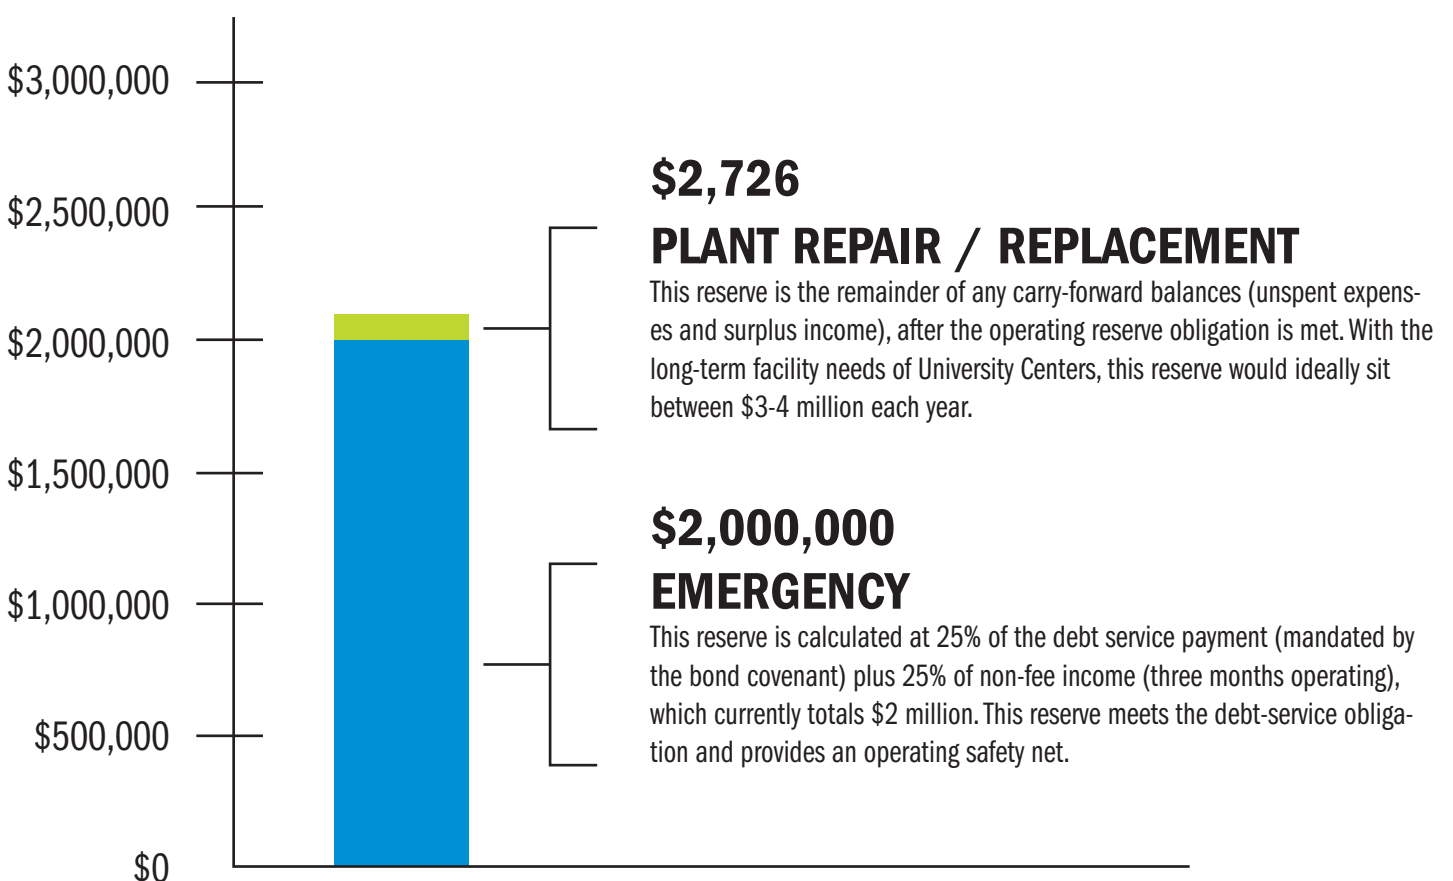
$3,000,000
$2,500,000
$2,000,000
$1,500,000
$1,000,000
$500,000
$0

$2,726
PLANT REPAIR / REPLACEMENT
This reserve is the remainder of any carry-forward balances (unspent expenses and surplus income), after the operating reserve obligation is met. With the long-term facility needs of University Centers, this reserve would ideally sit between $3-4 million each year.

$2,000,000
EMERGENCY
This reserve is calculated at 25% of the debt service payment (mandated by the bond covenant) plus 25% of non-fee income (three months operating), which currently totals $2 million. This reserve meets the debt-service obligation and provides an operating safety net.